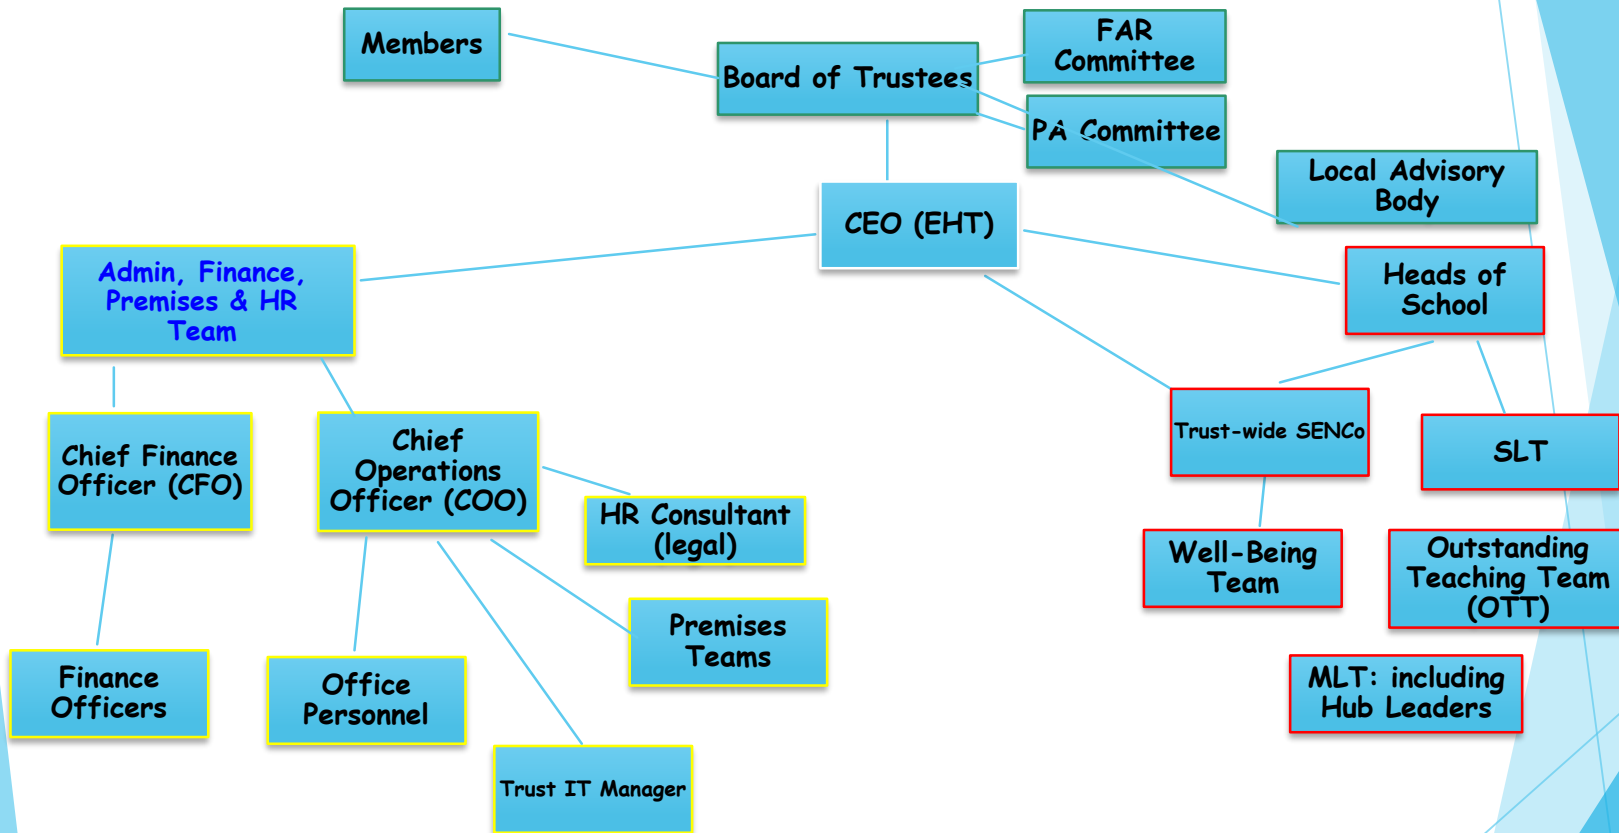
Members

Board of Trustees

FAR Committee

PA Committee

Local Advisory Body

CEO (EHT)

Admin, Finance, Premises & HR Team

Heads of School

Chief Finance Officer (CFO)

Chief Operations Officer (COO)

HR Consultant (legal)

Trust-wide SENCo

SLT

Well-Being Team

Outstanding Teaching Team (OTT)

Premises Teams

Finance Officers

Office Personnel

MLT: including Hub Leaders

Trust IT Manager